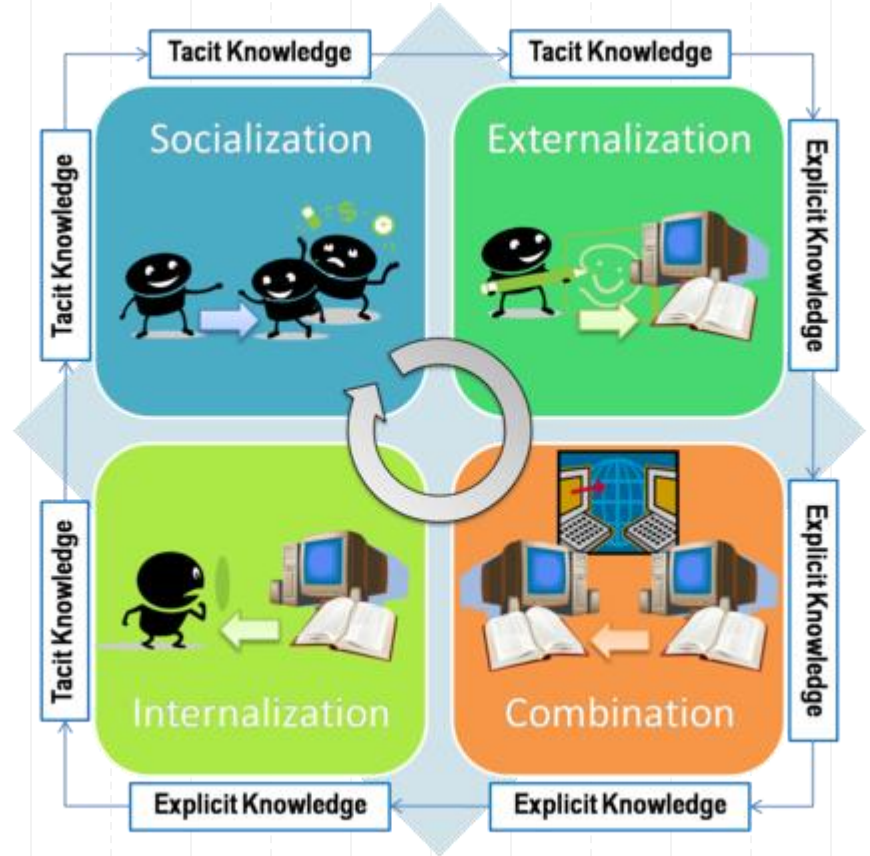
Tacit Knowledge

Tacit Knowledge

Tacit Knowledge

Socialization

Externalization

Explicit Knowledge

Tacit Knowledge

Internalization

Combination

Explicit Knowledge

Explicit Knowledge

Explicit Knowledge